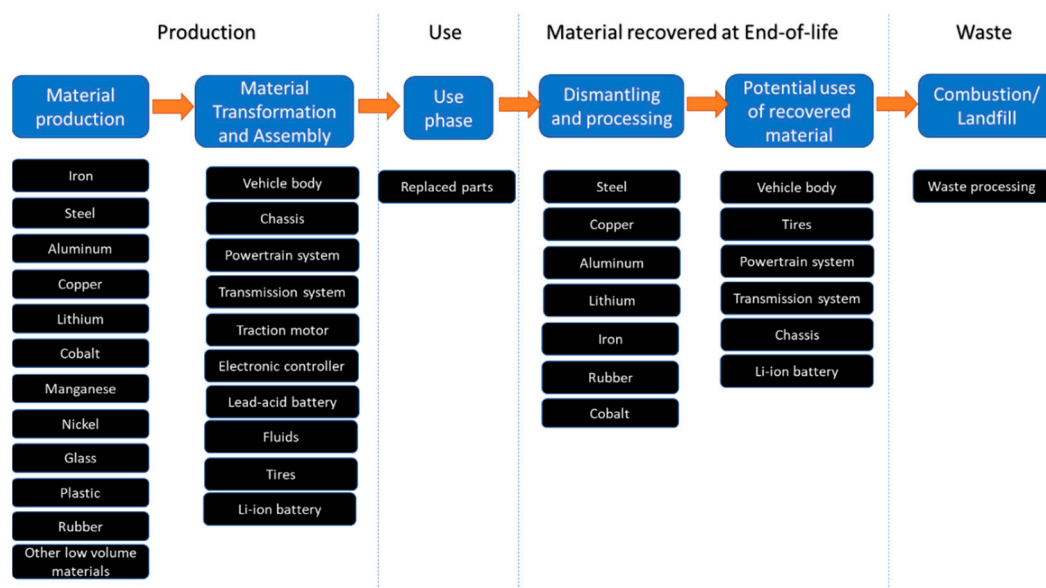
Production

Use

Material recovered at End-of-life

Waste

Material production

Material Transformation and Assembly

Use phase

Dismantling and processing

Potential uses of recovered material

Combustion/ Landfill

Iron

Steel

Aluminum

Copper

Lithium

Cobalt

Manganese

Nickel

Glass

Plastic

Rubber

Other low volume materials

Vehicle body

Chassis

Powertrain system

Transmission system

Traction motor

Electronic controller

Lead-acid battery

Fluids

Tires

Li-ion battery

Replaced parts

Steel

Copper

Aluminum

Lithium

Iron

Rubber

Cobalt

Vehicle body

Tires

Powertrain system

Transmission system

Chassis

Li-ion battery

Waste processing